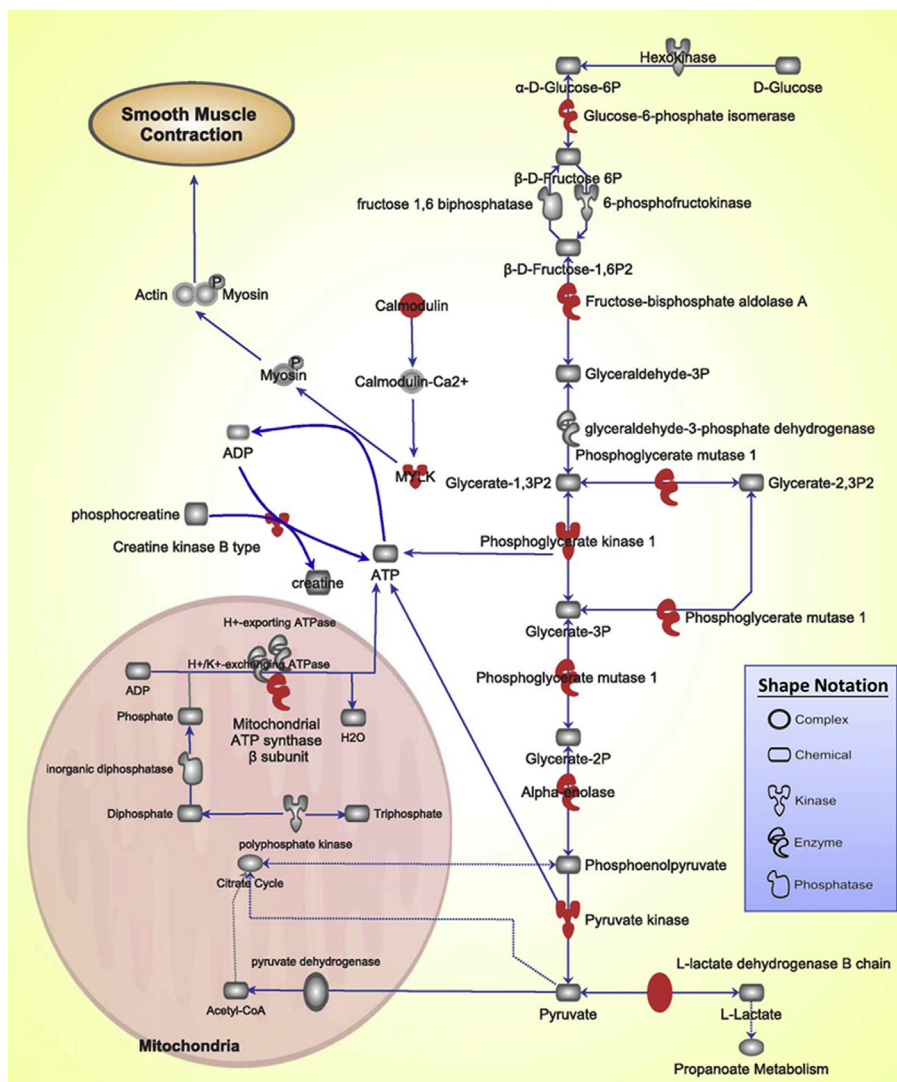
Smooth Muscle Contraction

Hexokinase
α-D-Glucose-6P
D-Glucose
Glucose-6-phosphate isomerase
β-D-Fructose 6P
fructose 1,6 biphosphatase
6-phosphofructokinase
β-D-Fructose-1,6P2
Fructose-bisphosphate aldolase A
Actin
P
Myosin
Calmodulin
Calmodulin-Ca2+
P
Myosin
Glyceraldehyde-3P
glyceraldehyde-3-phosphate dehydrogenase
Phosphoglycerate mutase 1
ADP
MYLK
Glycerate-1,3P2
Glycerate-2,3P2
phosphocreatine
Creatine kinase B type
Phosphoglycerate kinase 1
creatine
ATP
Glycerate-3P
Phosphoglycerate mutase 1
H+-exporting ATPase
H+/K+-exchanging ATPase
ADP
Phosphoglycerate mutase 1
Phosphate
Mitochondrial ATP synthase β subunit
H2O
Glycerate-2P
inorganic diphosphatase
Alpha-enolase
Diphosphate
Triphosphate
polyphosphate kinase
Phosphoenolpyruvate
Citrate Cycle
Pyruvate kinase
pyruvate dehydrogenase
L-lactate dehydrogenase B chain
Acetyl-CoA
Pyruvate
L-Lactate
Mitochondria
Propanoate Metabolism

Shape Notation
Complex
Chemical
Kinase
Enzyme
Phosphatase